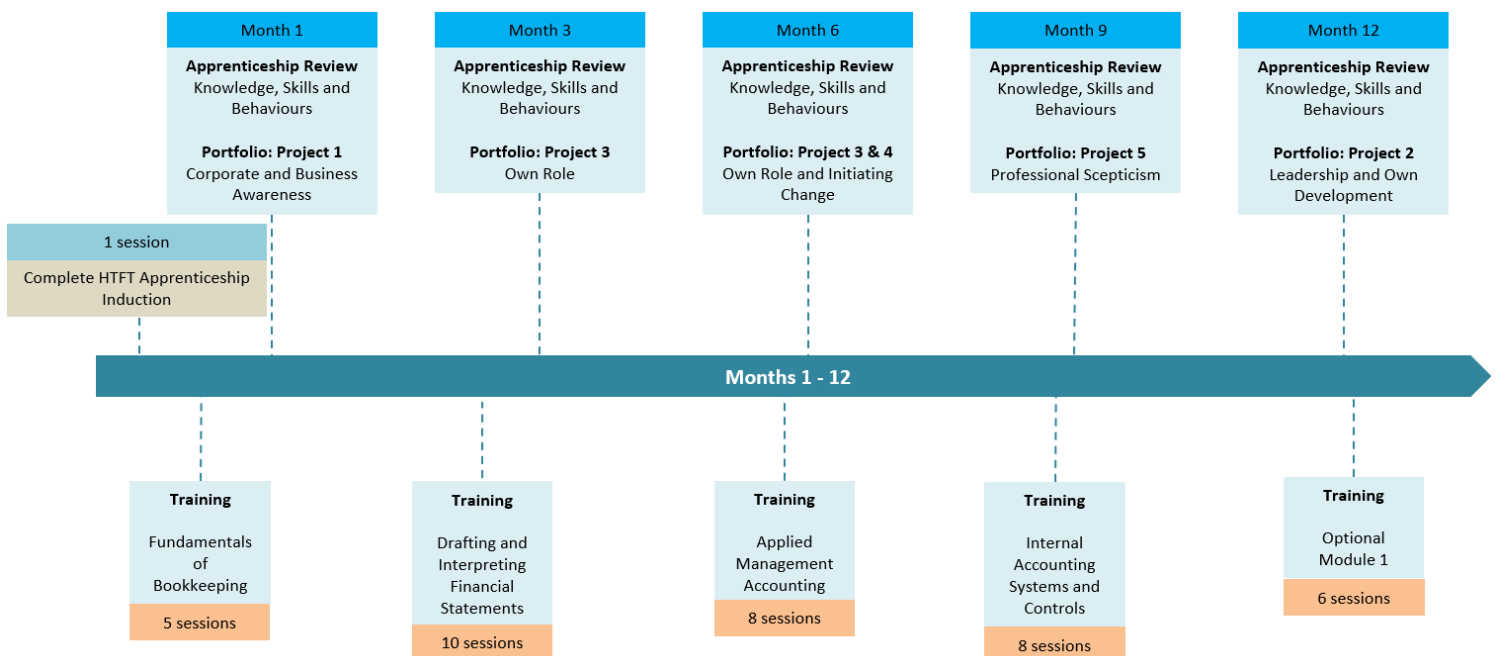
Month 1

**Apprenticeship Review**
Knowledge, Skills and Behaviours

**Portfolio: Project 1**
Corporate and Business Awareness

Month 3

**Apprenticeship Review**
Knowledge, Skills and Behaviours

**Portfolio: Project 3**
Own Role

Month 6

**Apprenticeship Review**
Knowledge, Skills and Behaviours

**Portfolio: Project 3 & 4**
Own Role and Initiating Change

Month 9

**Apprenticeship Review**
Knowledge, Skills and Behaviours

**Portfolio: Project 5**
Professional Scepticism

Month 12

**Apprenticeship Review**
Knowledge, Skills and Behaviours

**Portfolio: Project 2**
Leadership and Own Development

1 session

Complete HTFT Apprenticeship Induction

**Months 1 - 12**

**Training**

Fundamentals of Bookkeeping

5 sessions

**Training**

Drafting and Interpreting Financial Statements

10 sessions

**Training**

Applied Management Accounting

8 sessions

**Training**

Internal Accounting Systems and Controls

8 sessions

**Training**

Optional Module 1

6 sessions